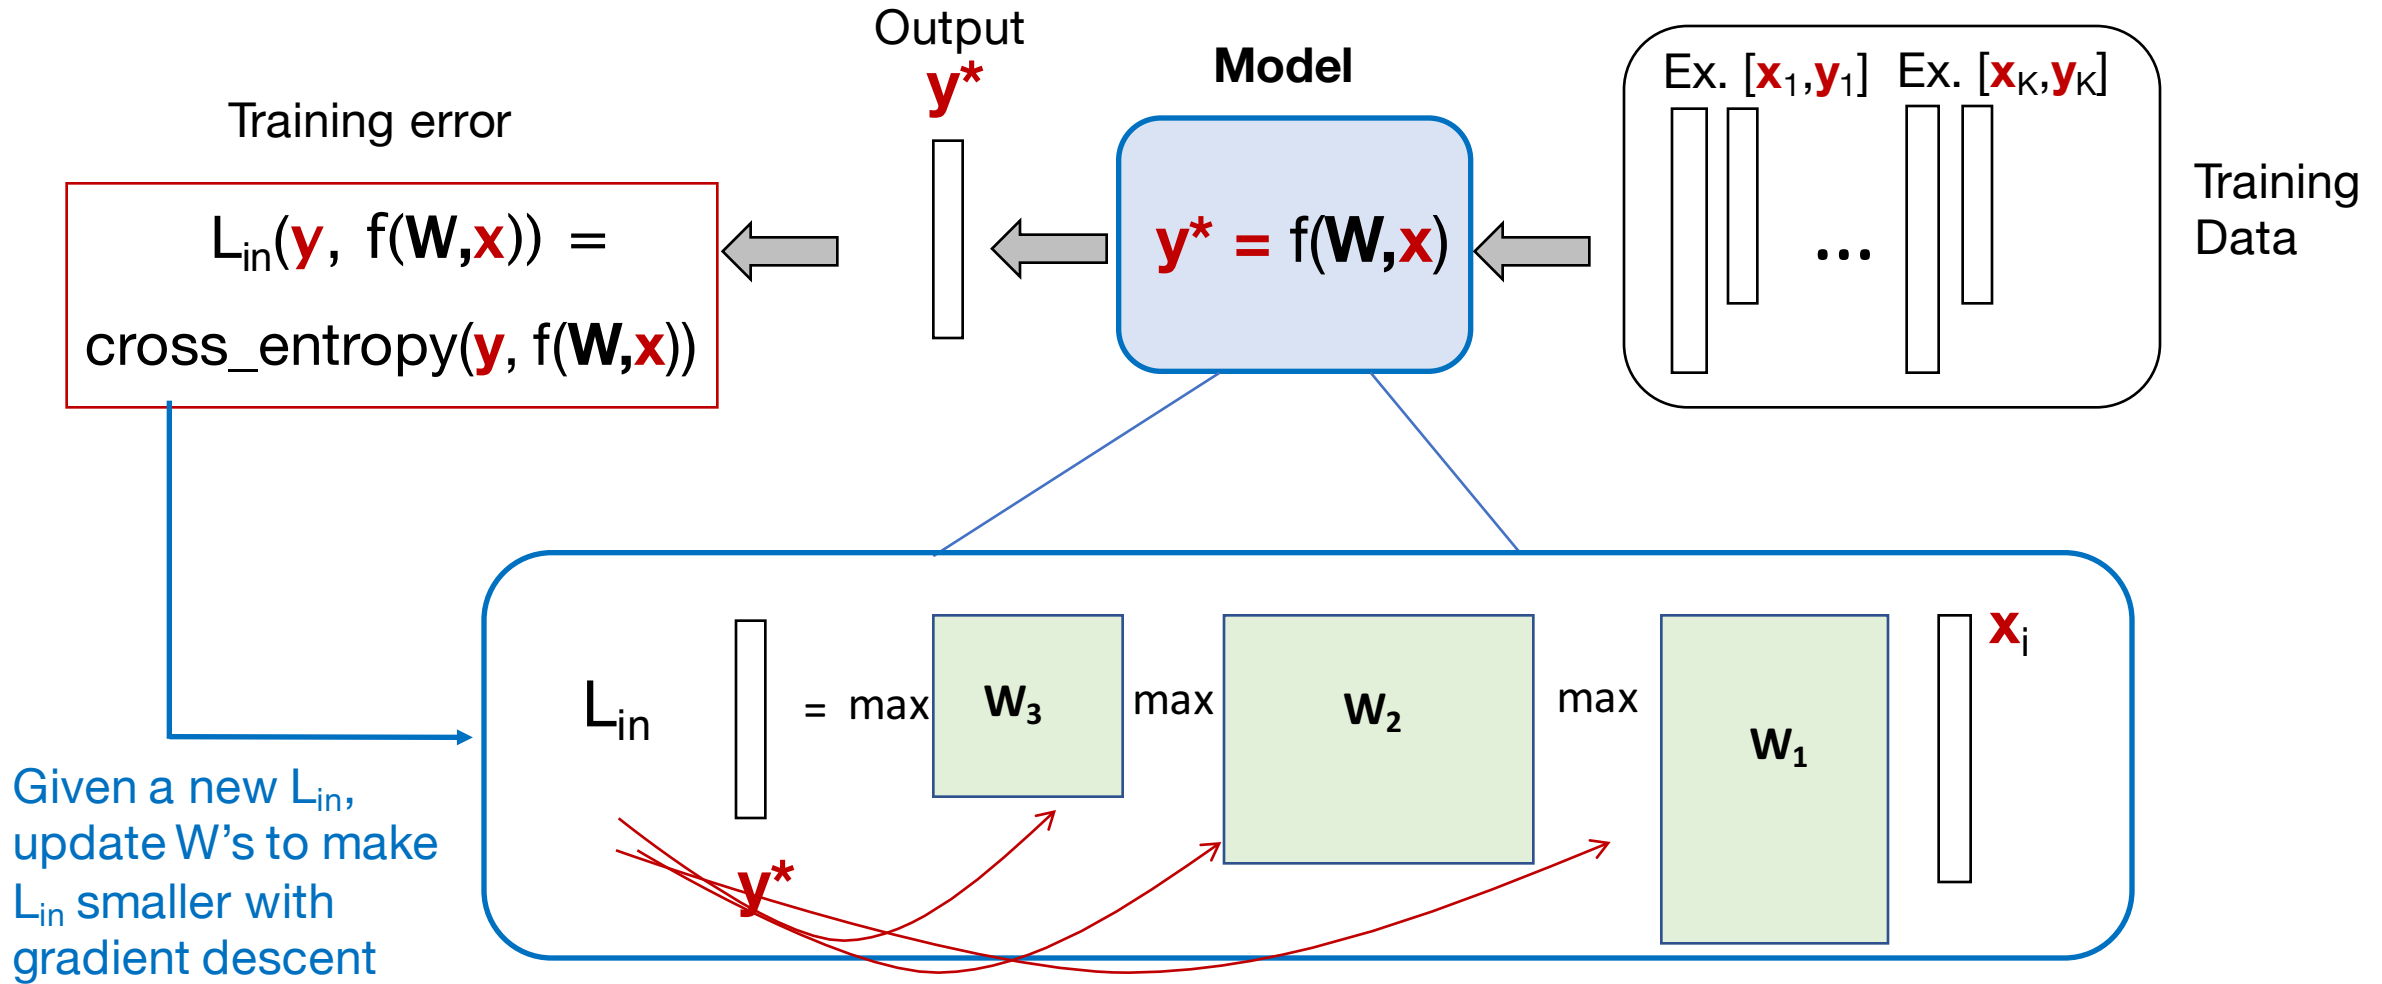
Output

$y^*$

Model

Ex. [$x_1$,$y_1$] Ex. [$x_K$,$y_K$]

Training error

$L_{in}$(y, f(W,x)) =

cross_entropy(y, f(W,x))

$y^* = f(W,x)$

...

Training Data

$L_{in}$ = max $W_3$ max $W_2$ max $W_1$ $x_i$

$y^*$

Given a new $L_{in}$, update W's to make $L_{in}$ smaller with gradient descent